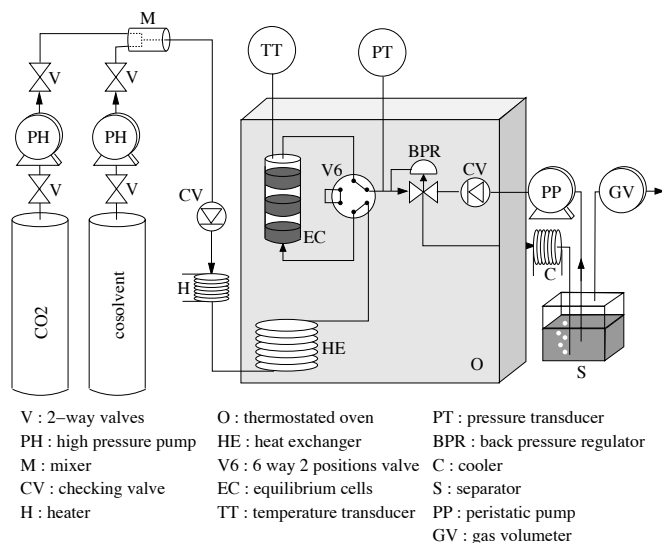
M

V

V

PH

PH

V

V

CO2

cosolvent

CV

H

TT

PT

V6

EC

BPR

CV

PP

GV

C

HE

O

S

V : 2–way valves
PH : high pressure pump
M : mixer
CV : checking valve
H : heater

O : thermostated oven
HE : heat exchanger
V6 : 6 way 2 positions valve
EC : equilibrium cells
TT : temperature transducer

PT : pressure transducer
BPR : back pressure regulator
C : cooler
S : separator
PP : peristatic pump
GV : gas volumeter